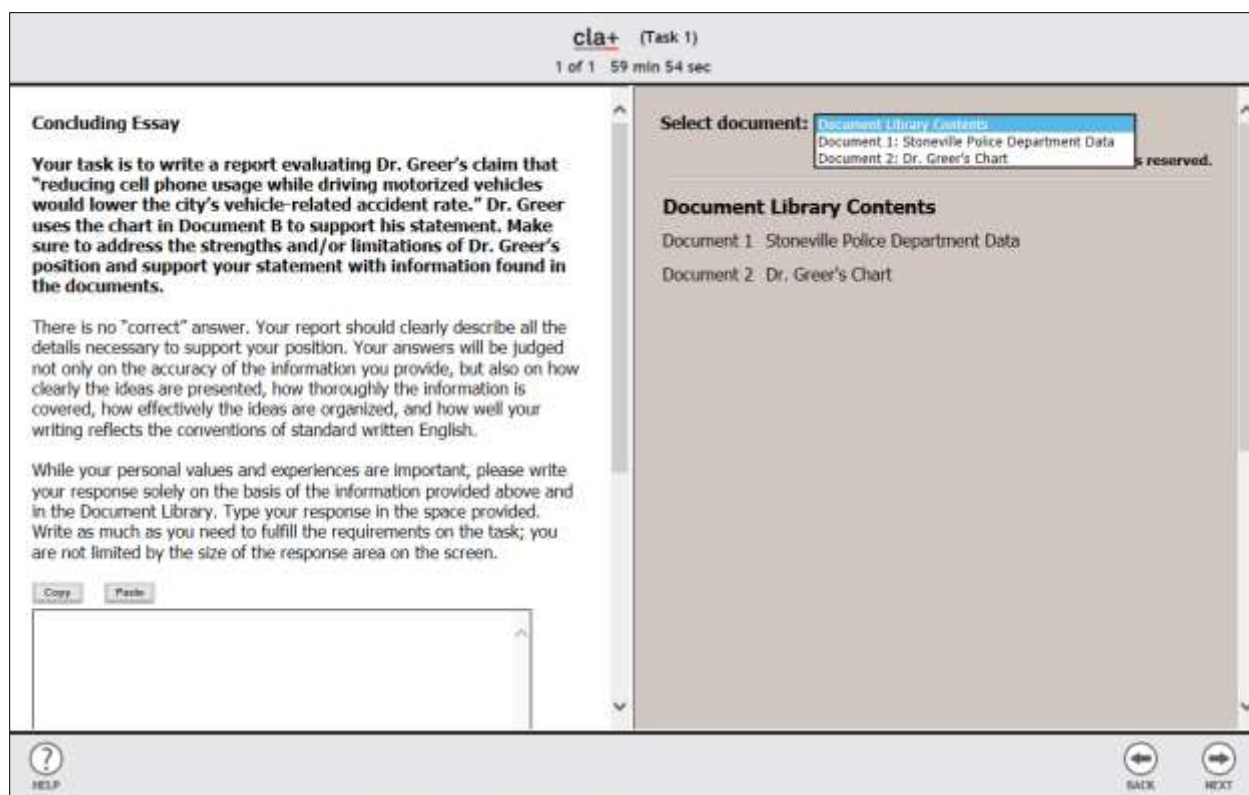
cla+ (Task 1)
1 of 1 59 min 54 sec

Concluding Essay

Your task is to write a report evaluating Dr. Greer's claim that "reducing cell phone usage while driving motorized vehicles would lower the city's vehicle-related accident rate." Dr. Greer uses the chart in Document B to support his statement. Make sure to address the strengths and/or limitations of Dr. Greer's position and support your statement with information found in the documents.

There is no "correct" answer. Your report should clearly describe all the details necessary to support your position. Your answers will be judged not only on the accuracy of the information you provide, but also on how clearly the ideas are presented, how thoroughly the information is covered, how effectively the ideas are organized, and how well your writing reflects the conventions of standard written English.

While your personal values and experiences are important, please write your response solely on the basis of the information provided above and in the Document Library. Type your response in the space provided. Write as much as you need to fulfill the requirements on the task; you are not limited by the size of the response area on the screen.

Copy Paste

Select document: Document Library Contents
Document 1: Stoneville Police Department Data
Document 2: Dr. Greer's Chart
s reserved.

Document Library Contents

Document 1 Stoneville Police Department Data

Document 2 Dr. Greer's Chart

HELP
BACK NEXT